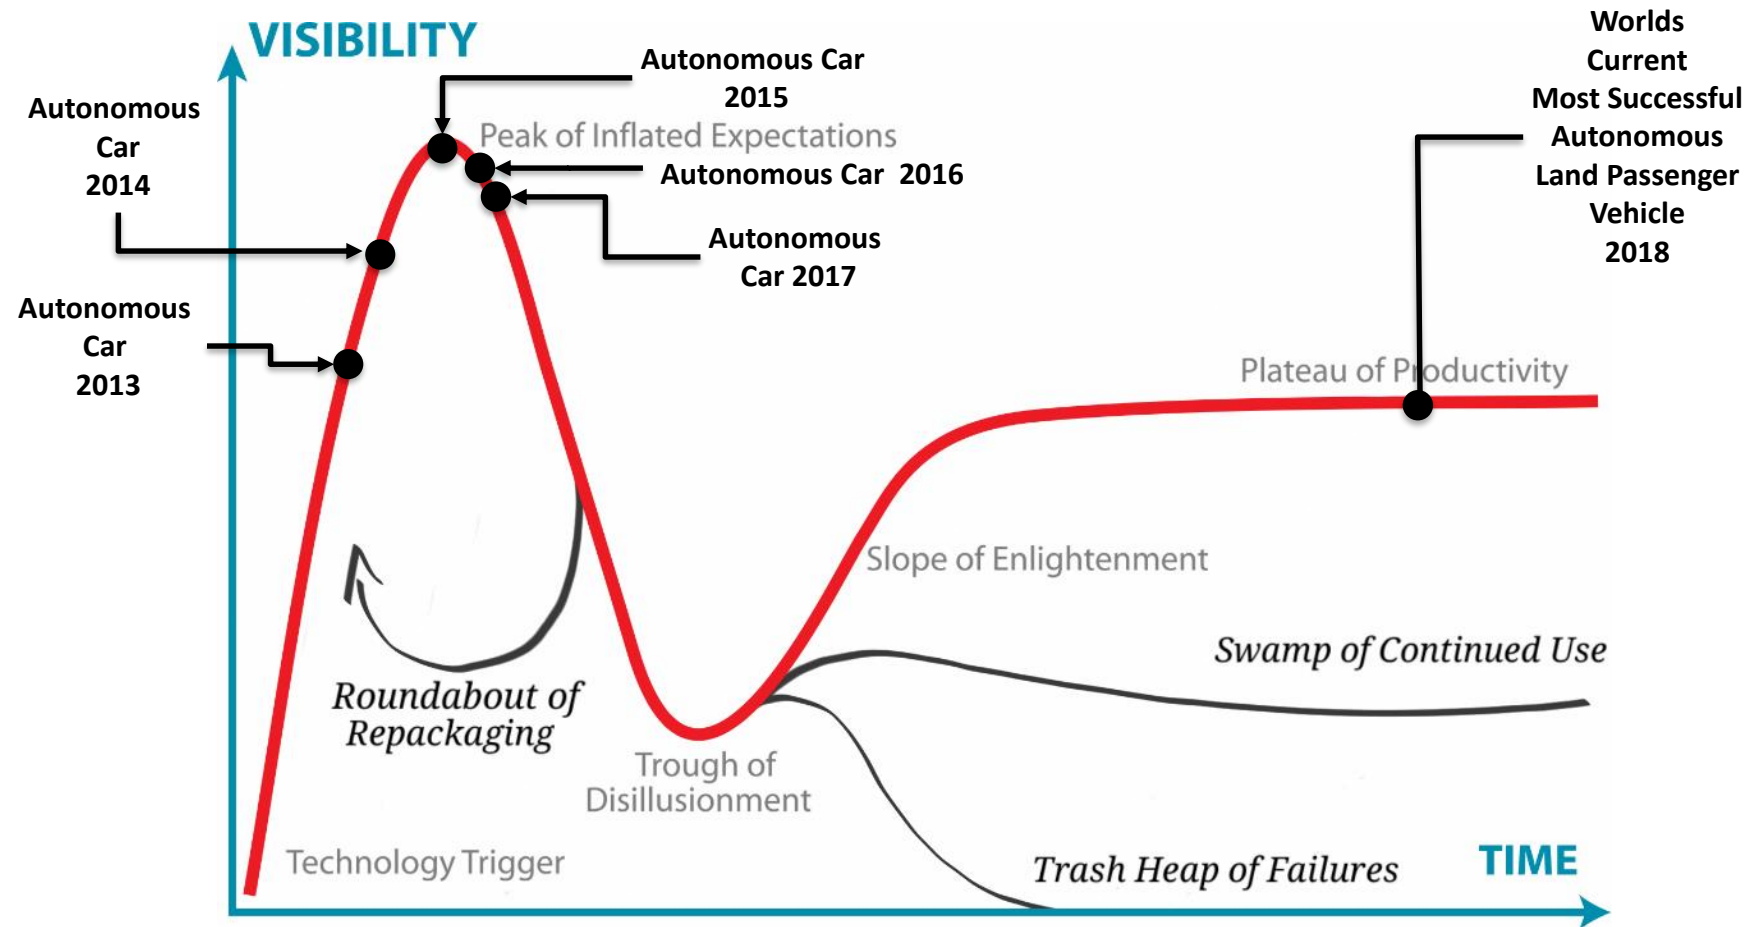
VISIBILITY

Autonomous Car 2015

Worlds Current Most Successful Autonomous Land Passenger Vehicle 2018

Autonomous Car 2014

Peak of Inflated Expectations

Autonomous Car 2016

Autonomous Car 2017

Autonomous Car 2013

Plateau of Productivity

Slope of Enlightenment

Swamp of Continued Use

Roundabout of Repackaging

Trough of Disillusionment

Technology Trigger

Trash Heap of Failures

TIME